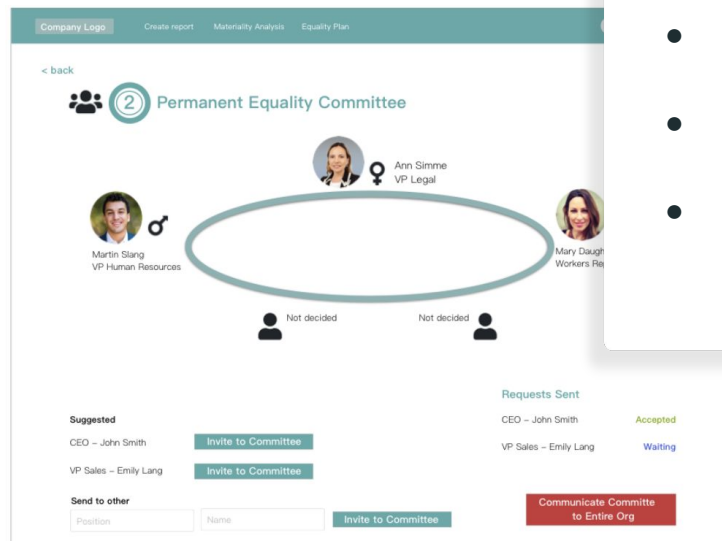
Company Logo Create report Materiality Analysis Equality Plan

< back

2 Permanent Equality Committee

Ann Simme
VP Legal

Martin Slang
VP Human Resources

Mary Daugh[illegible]
Workers Re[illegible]

Not decided

Not decided

Requests Sent

CEO – John Smith Accepted

VP Sales – Emily Lang Waiting

Suggested

CEO – John Smith Invite to Committee

VP Sales – Emily Lang Invite to Committee

Send to other

Position

Name

Invite to Committee

Communicate Committe to Entire Org